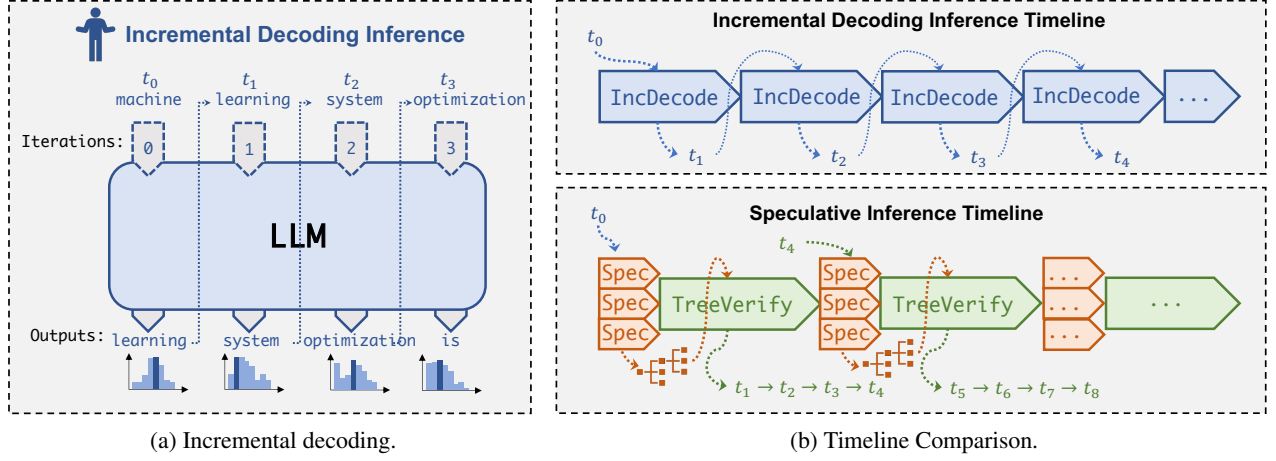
Incremental Decoding Inference

$t_0$ machine
$t_1$ learning
$t_2$ system
$t_3$ optimization

Iterations: 0 1 2 3

LLM

Outputs: learning system optimization is

(a) Incremental decoding.

Incremental Decoding Inference Timeline

$t_0$
IncDecode IncDecode IncDecode IncDecode ...
$t_1$ $t_2$ $t_3$ $t_4$

Speculative Inference Timeline

$t_0$
$t_4$
Spec Spec Spec TreeVerify Spec Spec Spec TreeVerify ... ... ... ...
$t_1 \rightarrow t_2 \rightarrow t_3 \rightarrow t_4$
$t_5 \rightarrow t_6 \rightarrow t_7 \rightarrow t_8$

(b) Timeline Comparison.